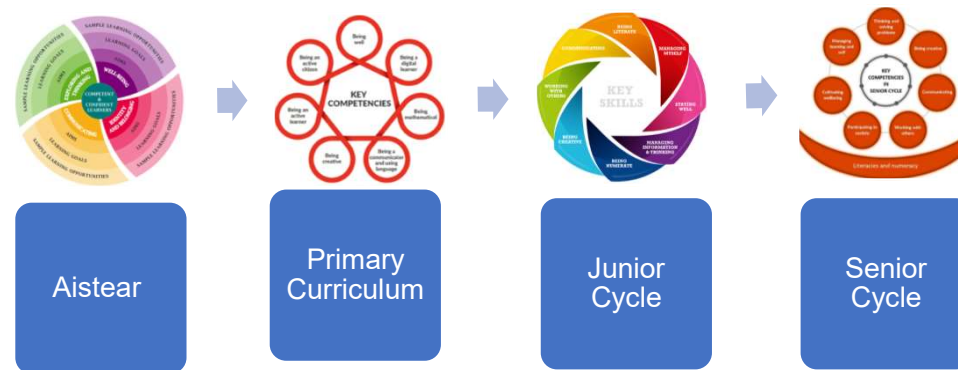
SAMPLE LEARNING OPPORTUNITIES
LEARNING GOALS
AIMS
WELL-BEING
IDENTITY AND BELONGING
EXPLORING AND THINKING
COMMUNICATING
COMPETENT & CONFIDENT LEARNERS
SAMPLE LEARNING OPPORTUNITIES
LEARNING GOALS
AIMS
SAMPLE LEARNING OPPORTUNITIES
LEARNING GOALS
AIMS
SAMPLE LEARNING OPPORTUNITIES
LEARNING GOALS
AIMS

Aistear

KEY COMPETENCIES
Being well
Being a digital learner
Being mathematical
Being a communicator and using language
Being creative
Being an active learner
Being an active citizen

Primary Curriculum

KEY SKILLS
BEING LITERATE
MANAGING MYSELF
STAYING WELL
MANAGING INFORMATION & THINKING
BEING NUMERATE
BEING CREATIVE
WORKING WITH OTHERS
COMMUNICATING

Junior Cycle

KEY COMPETENCIES IN SENIOR CYCLE
Thinking and solving problems
Being creative
Communicating
Working with others
Participating in society
Cultivating wellbeing
Managing learning and self
Literacies and numeracy

Senior Cycle